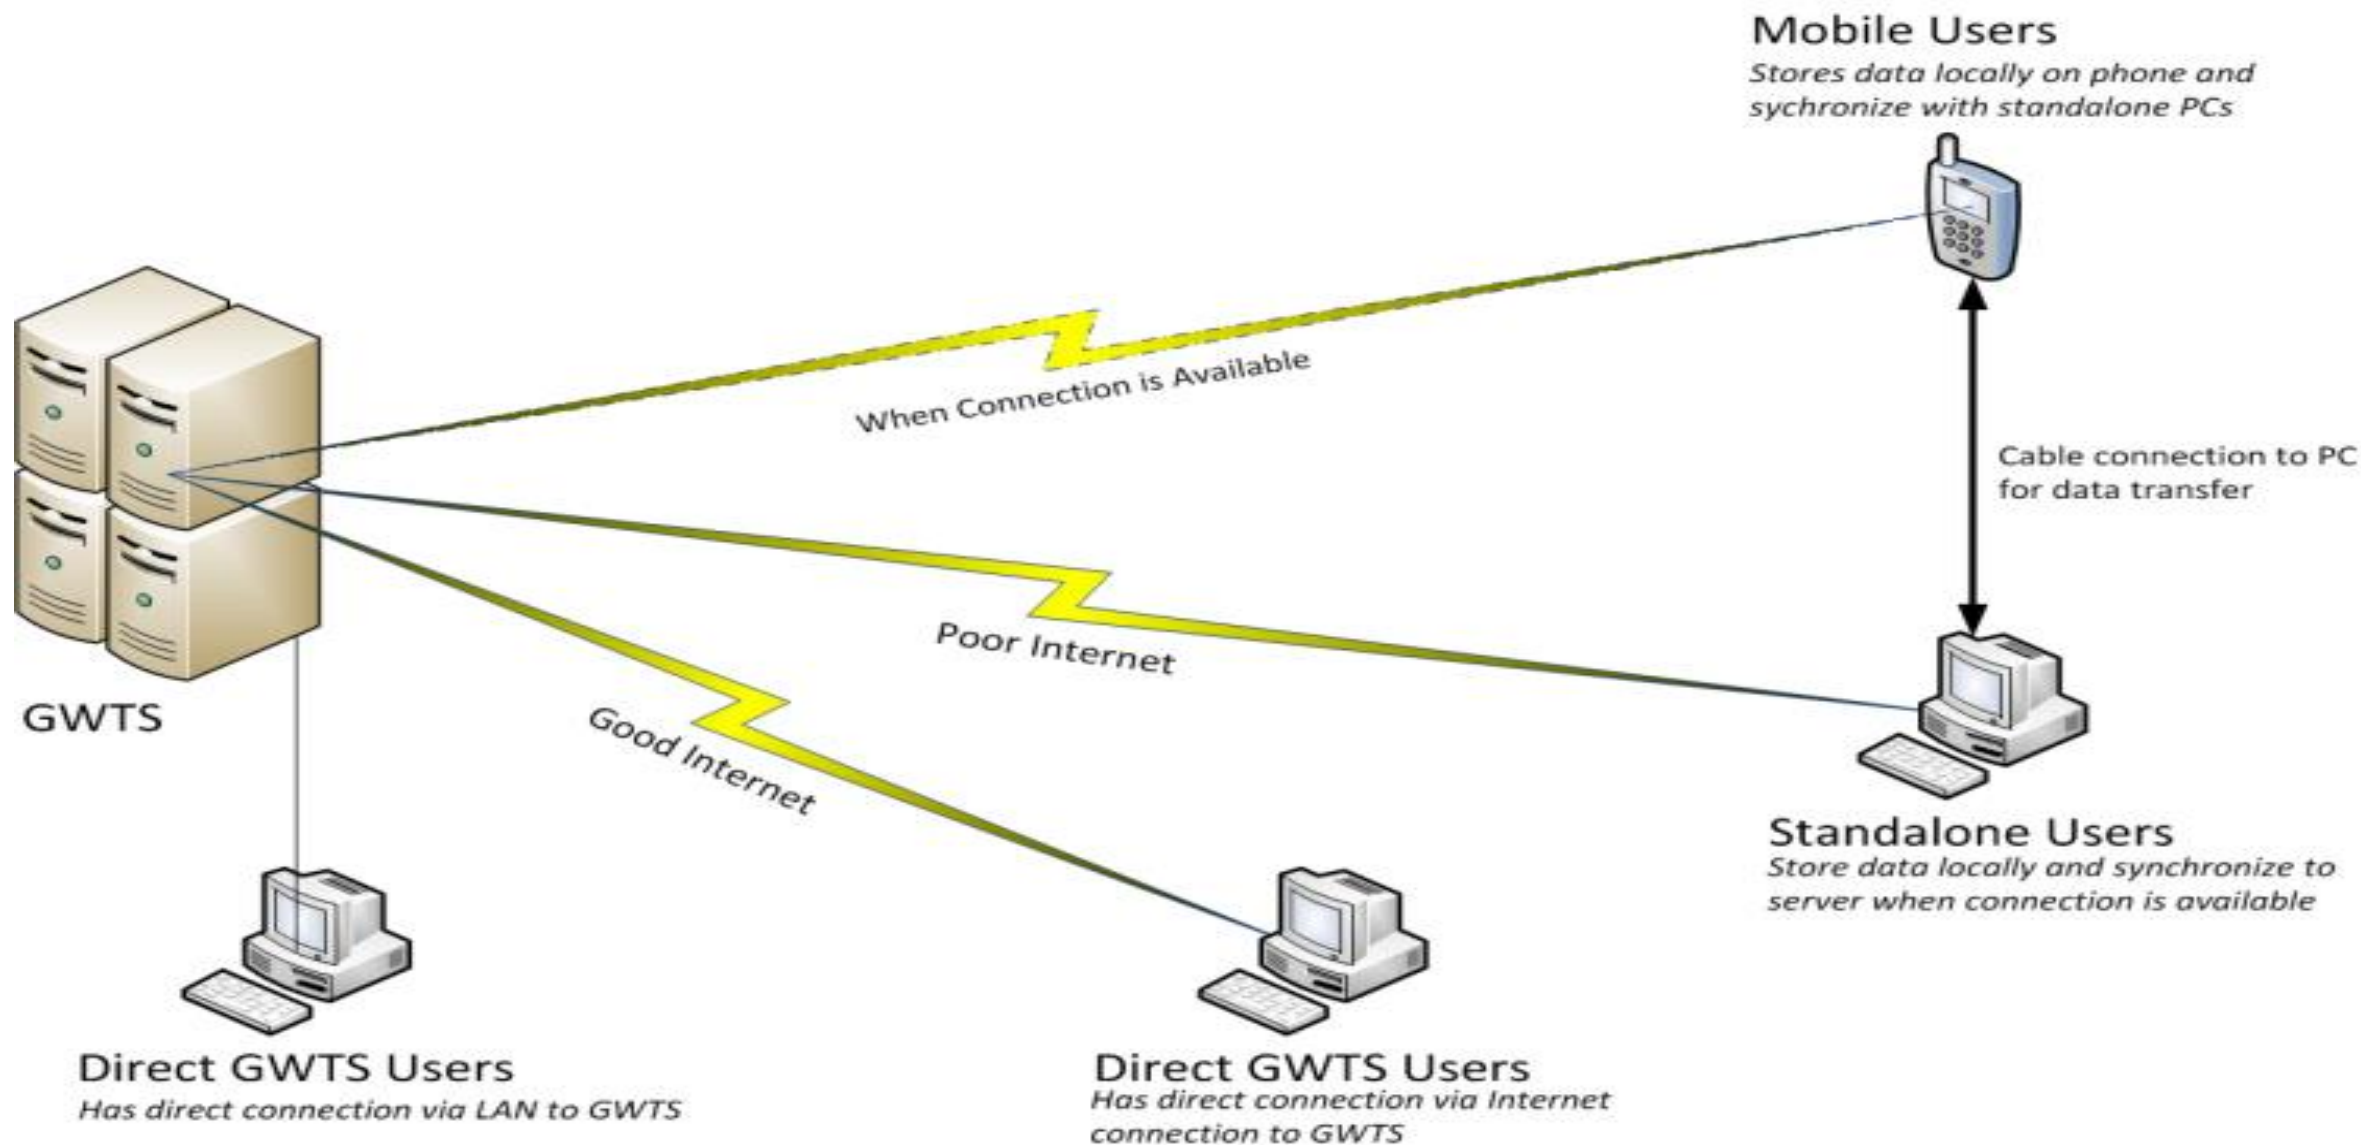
Mobile Users
Stores data locally on phone and sychronize with standalone PCs

When Connection is Available

Cable connection to PC for data transfer

GWTS

Poor Internet

Good Internet

Standalone Users
Store data locally and synchronize to server when connection is available

Direct GWTS Users
Has direct connection via LAN to GWTS

Direct GWTS Users
Has direct connection via Internet connection to GWTS